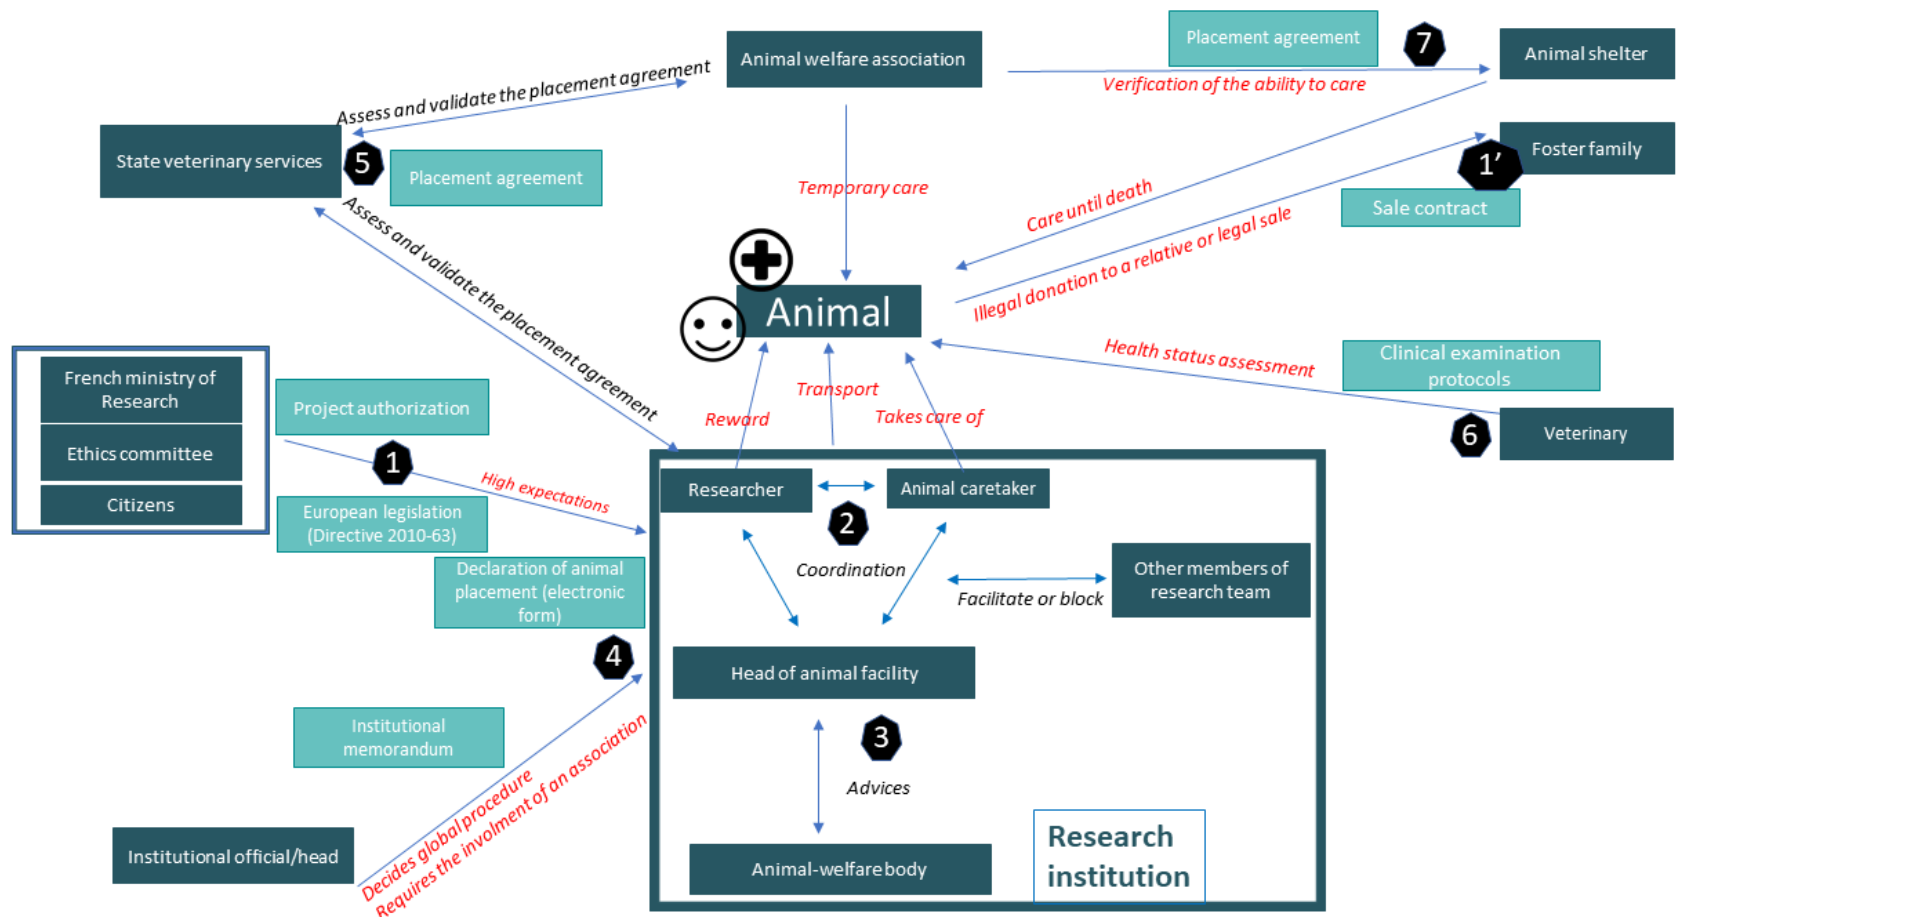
Animal welfare association

Placement agreement

7

Animal shelter

Verification of the ability to care

Assess and validate the placement agreement

State veterinary services

5

Placement agreement

Temporary care

Foster family

1'

Sale contract

Care until death

Illegal donation to a relative or legal sale

Assess and validate the placement agreement

Animal

Health status assessment

Clinical examination protocols

French ministry of Research

Ethics committee

Citizens

Project authorization

1

European legislation (Directive 2010-63)

High expectations

Reward

Transport

Takes care of

6

Veterinary

Researcher

Animal caretaker

2

Coordination

Declaration of animal placement (electronic form)

Facilitate or block

Other members of research team

4

Head of animal facility

Institutional memorandum

3

Advices

Institutional official/head

Decides global procedure

Requires the involment of an association

Animal-welfare body

Research institution